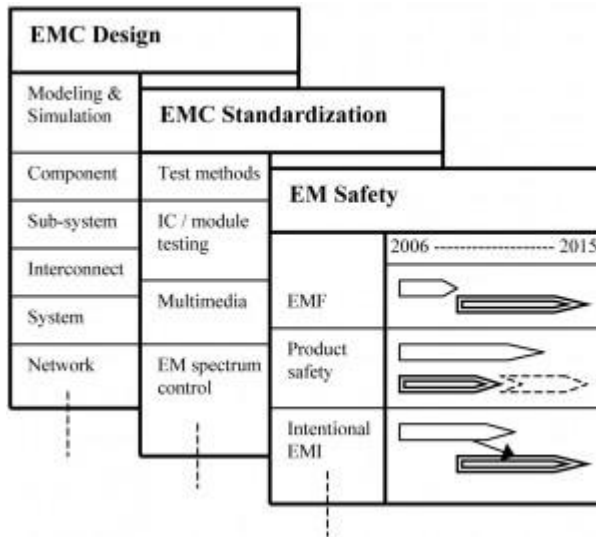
EMC Design

Modeling & Simulation

Component

Sub-system

Interconnect

System

Network

EMC Standardization

Test methods

IC / module testing

Multimedia

EM spectrum control

EM Safety

2006 ------------------- 2015

EMF

Product safety

Intentional EMI